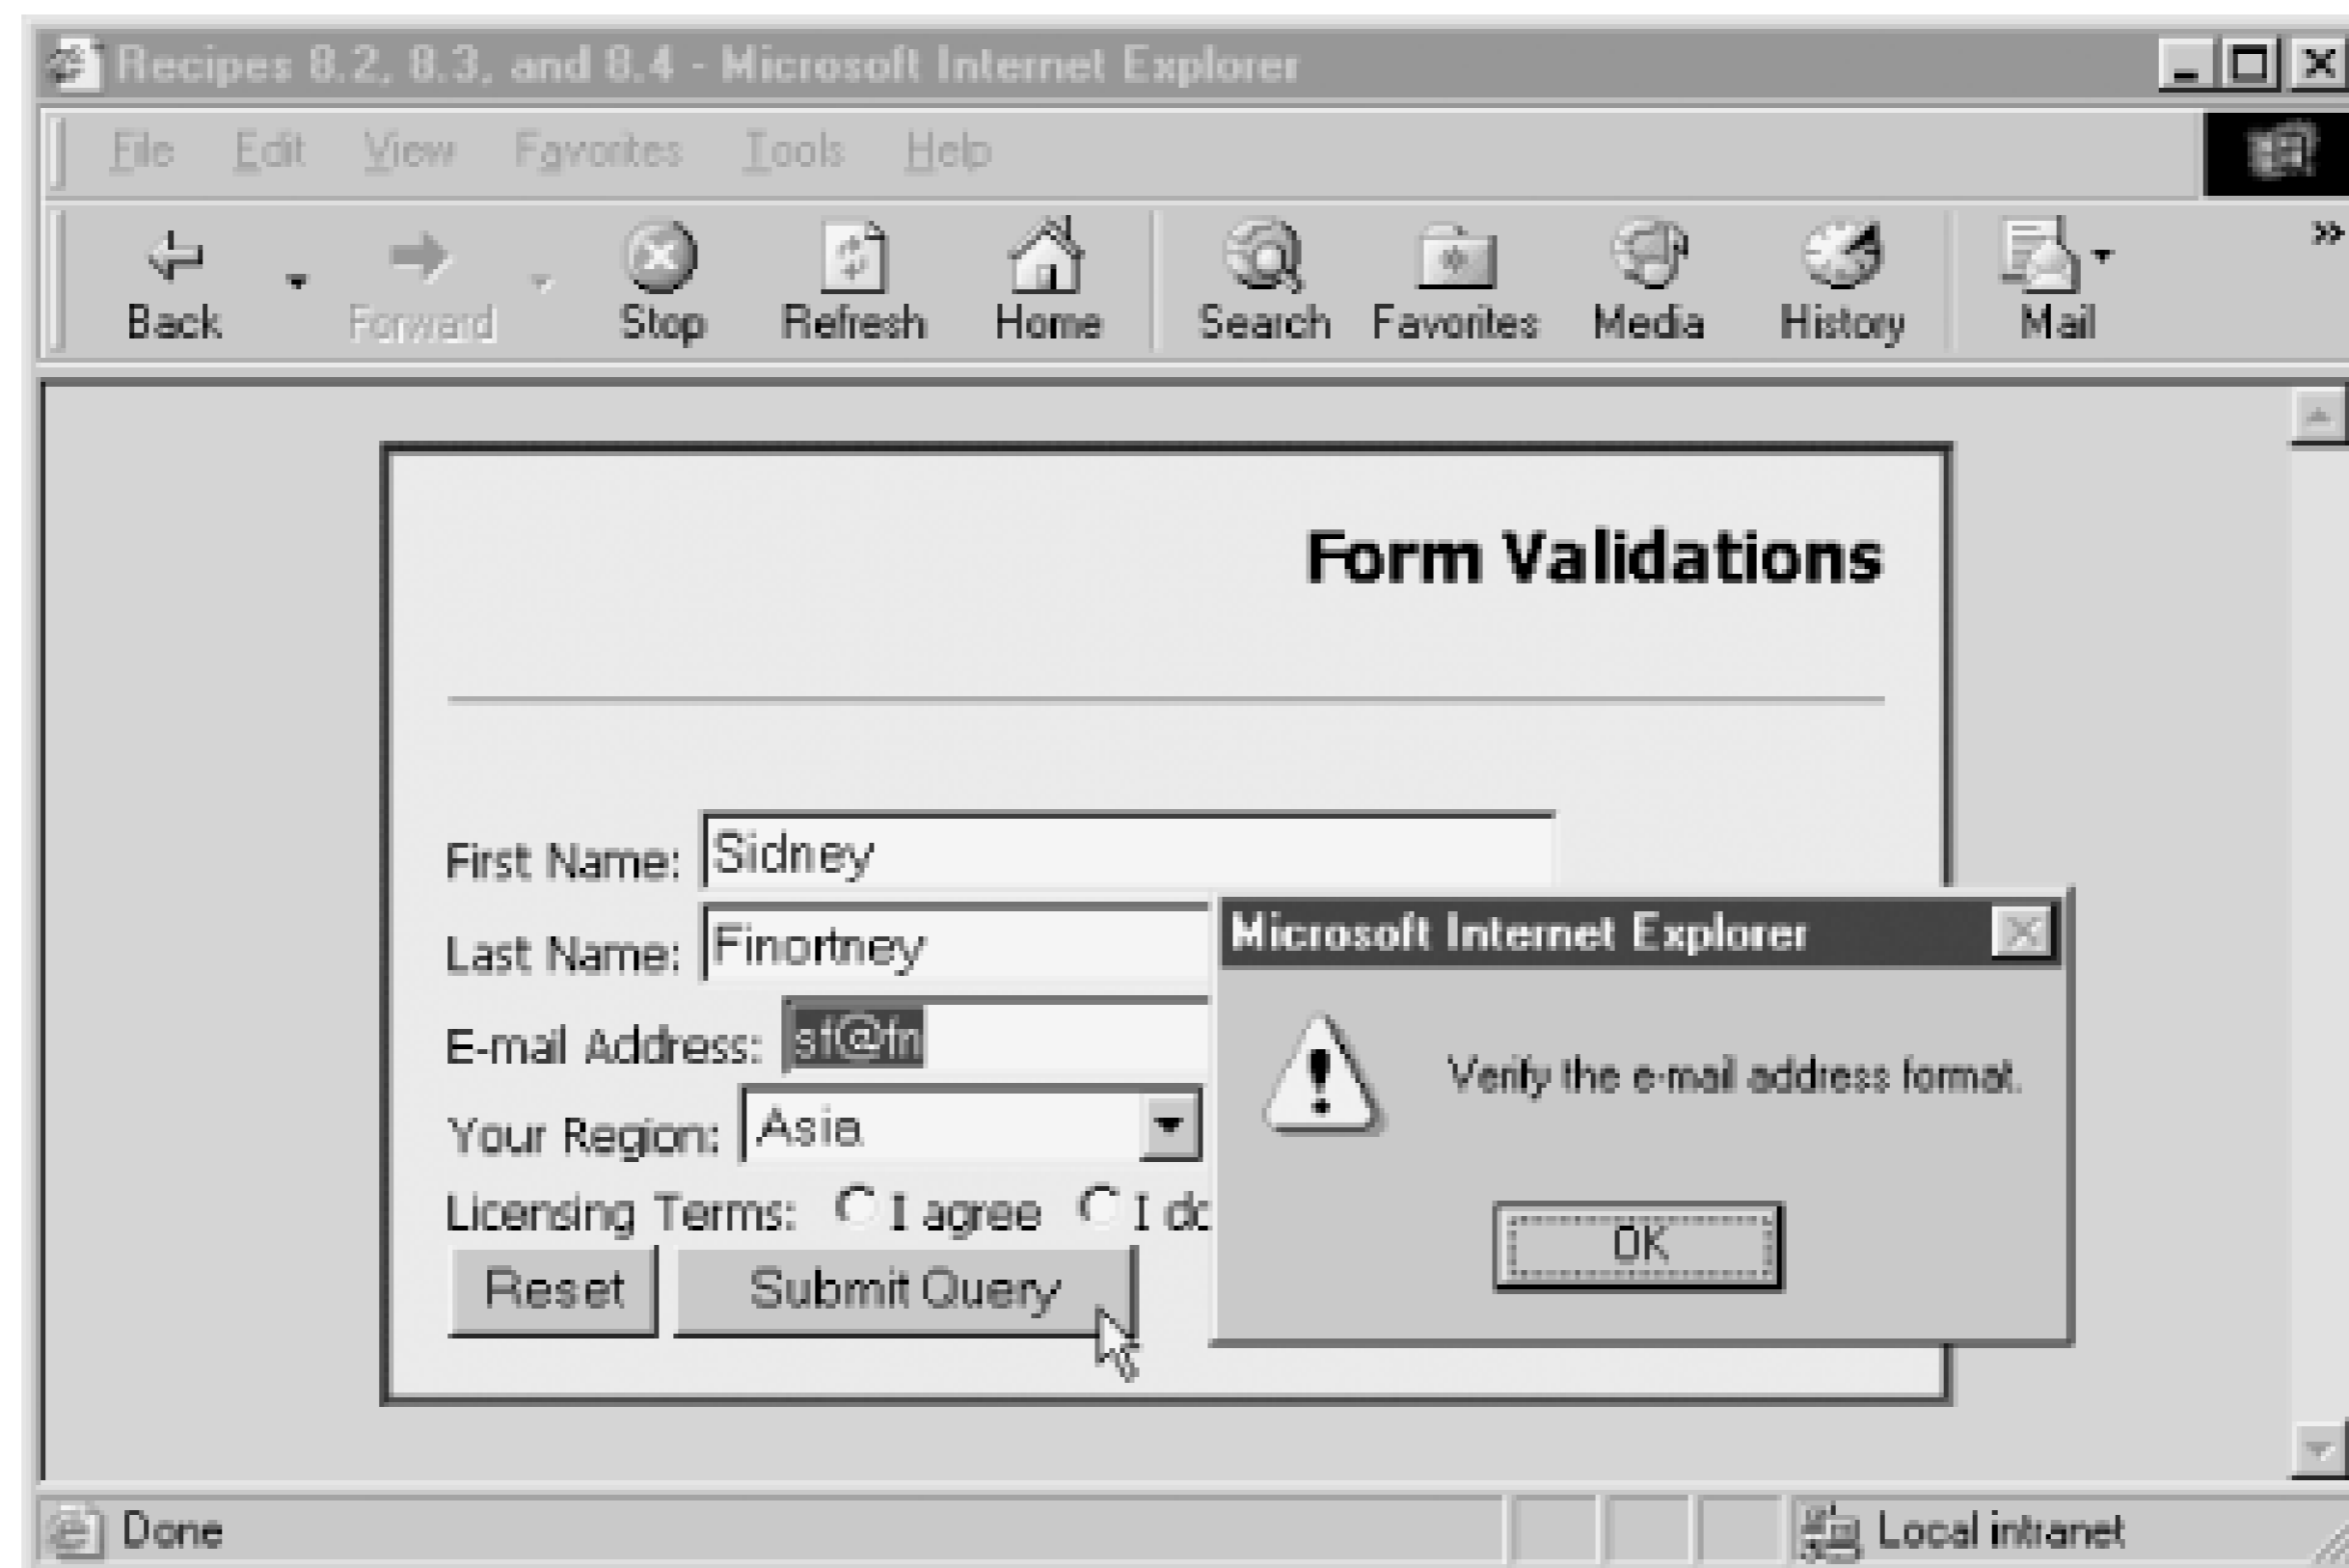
Recipes 8.2, 8.3, and 8.4 - Microsoft Internet Explorer

File Edit View Favorites Tools Help

Back Forward Stop Refresh Home Search Favorites Media History Mail

Form Validations

First Name: Sidney

Last Name: Finortney

E-mail Address: sf@fn

Your Region: Asia

Licensing Terms: I agree I d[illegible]

Reset Submit Query

Microsoft Internet Explorer

Verify the e-mail address format.

OK

Done

Local intranet